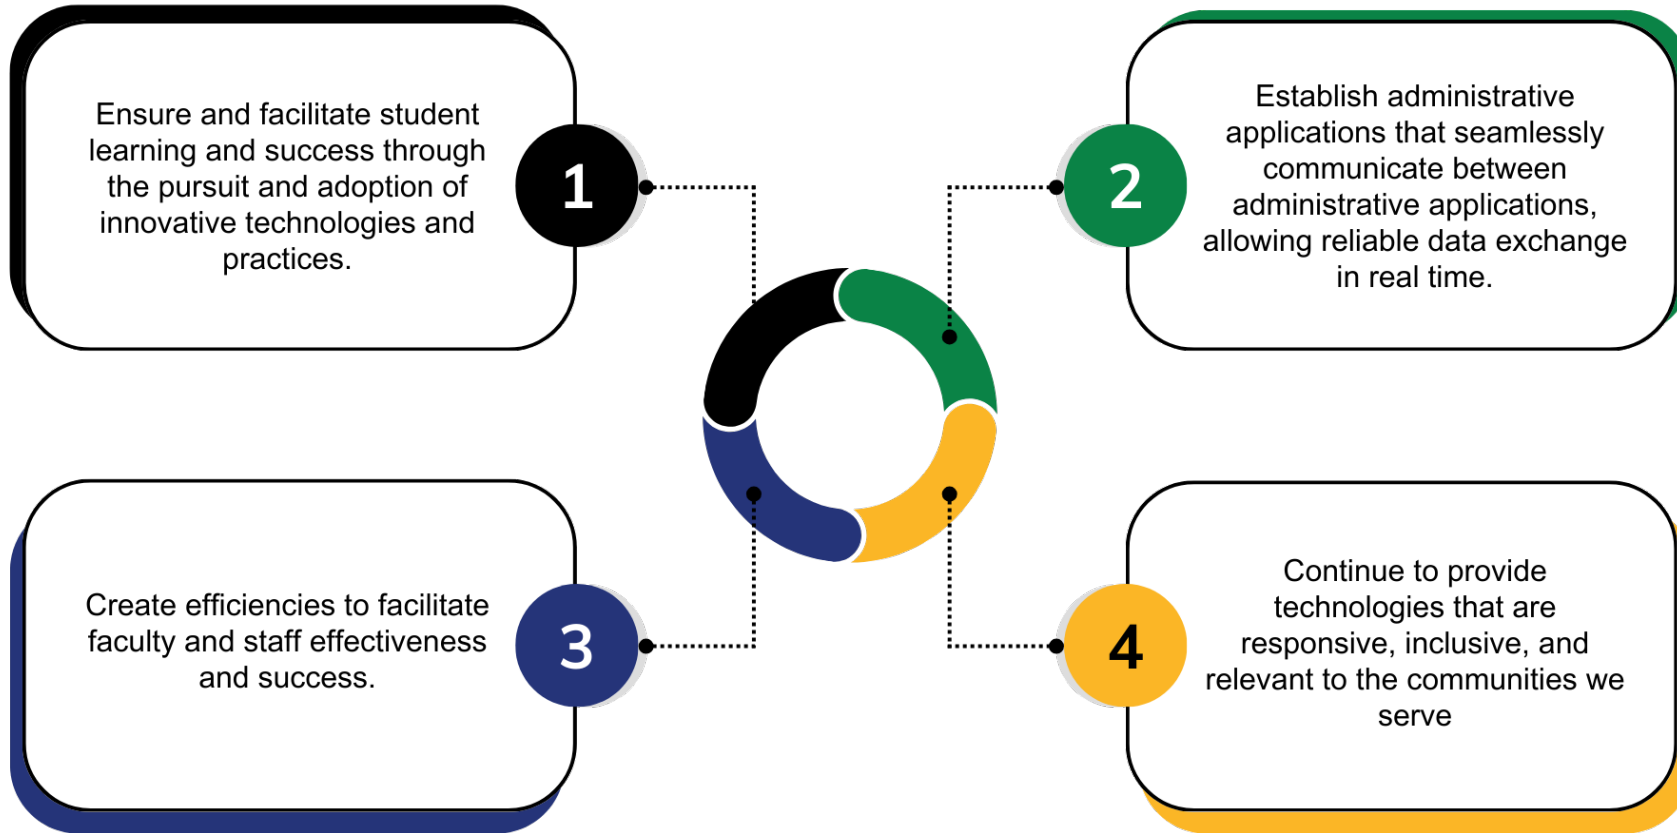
1
Ensure and facilitate student learning and success through the pursuit and adoption of innovative technologies and practices.

2
Establish administrative applications that seamlessly communicate between administrative applications, allowing reliable data exchange in real time.

3
Create efficiencies to facilitate faculty and staff effectiveness and success.

4
Continue to provide technologies that are responsive, inclusive, and relevant to the communities we serve